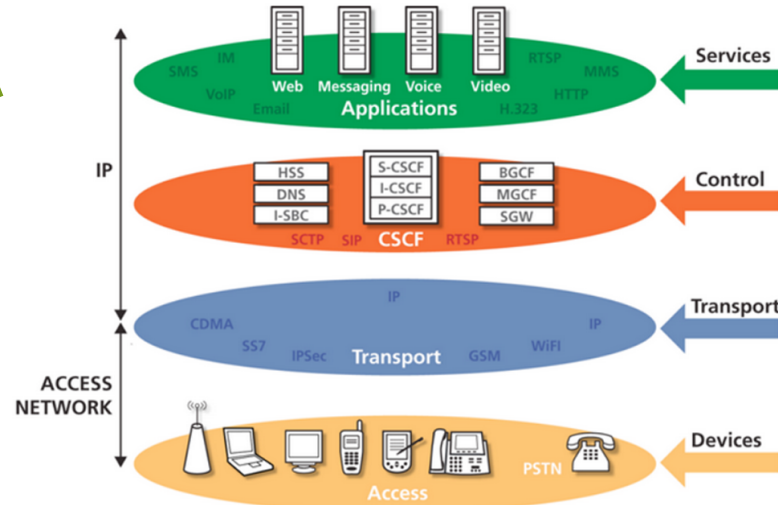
Web Messaging Voice Video

SMS IM VoIP Email RTSP MMS HTTP H.323

Applications

Services

IP

HSS
DNS
I-SBC

S-CSCF
I-CSCF
P-CSCF

BGCF
MGCF
SGW

SCTP SIP CSCF RTSP

Control

IP

CDMA SS7 IPSec GSM WiFi IP

Transport

Transport

ACCESS NETWORK

PSTN

Access

Devices